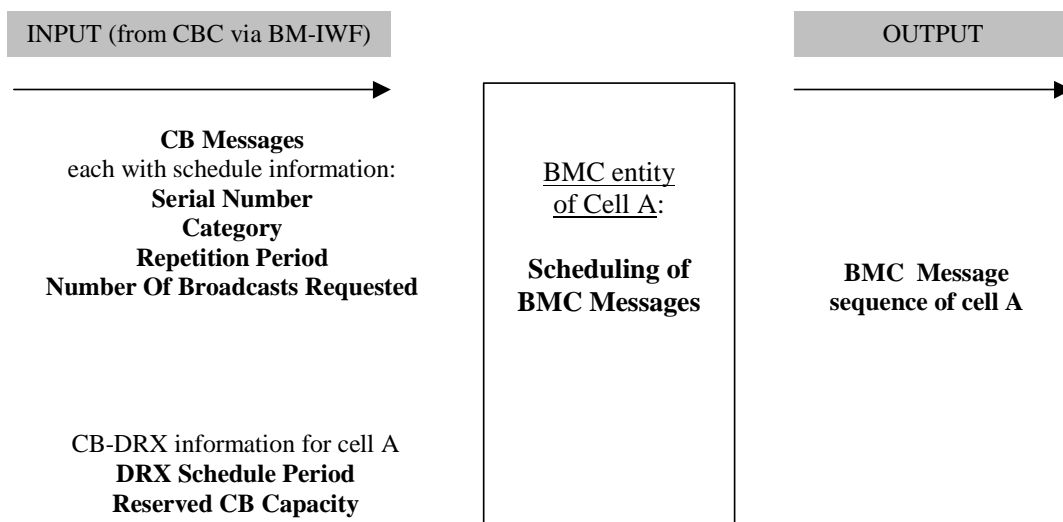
INPUT (from CBC via BM-IWF)

OUTPUT

**CB Messages**
each with schedule information:
**Serial Number**
**Category**
**Repetition Period**
**Number Of Broadcasts Requested**

BMC entity of Cell A:

**Scheduling of BMC Messages**

**BMC Message sequence of cell A**

CB-DRX information for cell A
**DRX Schedule Period**
**Reserved CB Capacity**